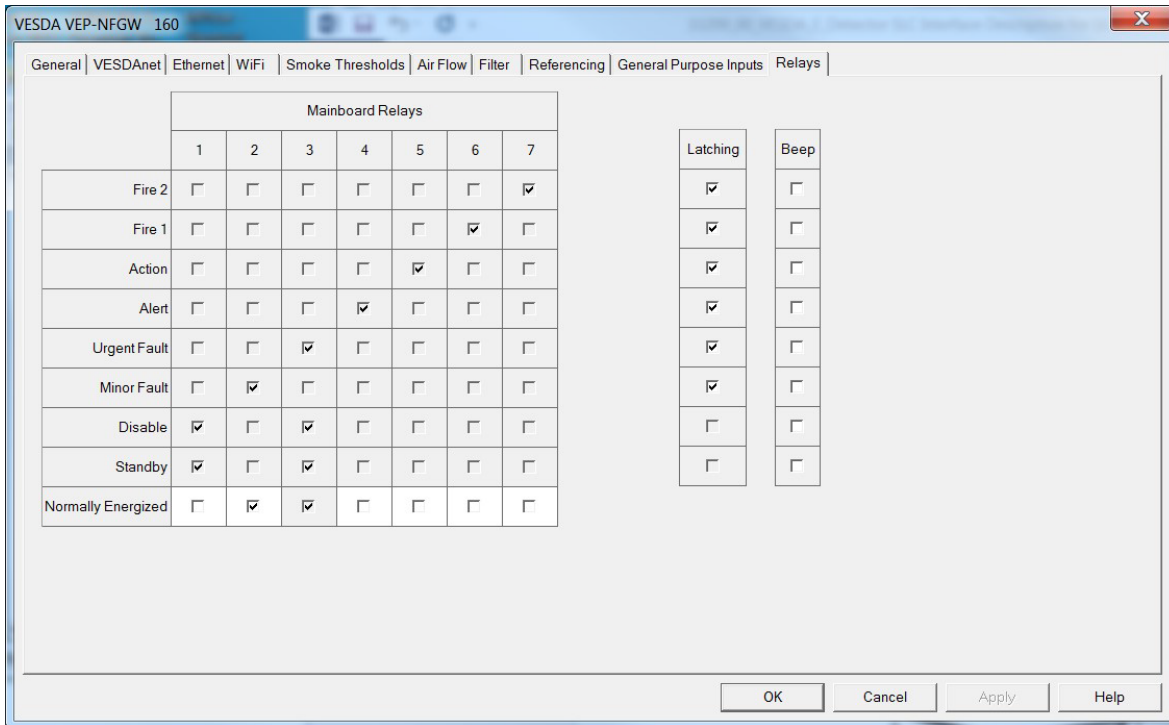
VESDA VEP-NFGW 160

General | VESDAnet | Ethernet | WiFi | Smoke Thresholds | Air Flow | Filter | Referencing | General Purpose Inputs | Relays

| | Mainboard Relays | | | | | | |
|---|---|---|---|---|---|---|---|
| | 1 | 2 | 3 | 4 | 5 | 6 | 7 |
| Fire 2 | ☐ | ☐ | ☐ | ☐ | ☐ | ☐ | ☑ |
| Fire 1 | ☐ | ☐ | ☐ | ☐ | ☐ | ☑ | ☐ |
| Action | ☐ | ☐ | ☐ | ☐ | ☑ | ☐ | ☐ |
| Alert | ☐ | ☐ | ☐ | ☑ | ☐ | ☐ | ☐ |
| Urgent Fault | ☐ | ☐ | ☑ | ☐ | ☐ | ☐ | ☐ |
| Minor Fault | ☐ | ☑ | ☐ | ☐ | ☐ | ☐ | ☐ |
| Disable | ☑ | ☐ | ☑ | ☐ | ☐ | ☐ | ☐ |
| Standby | ☑ | ☐ | ☑ | ☐ | ☐ | ☐ | ☐ |
| Normally Energized | ☐ | ☑ | ☑ | ☐ | ☐ | ☐ | ☐ |

| Latching |
|---|
| ☑ |
| ☑ |
| ☑ |
| ☑ |
| ☑ |
| ☑ |
| ☐ |
| ☐ |

| Beep |
|---|
| ☐ |
| ☐ |
| ☐ |
| ☐ |
| ☐ |
| ☐ |
| ☐ |
| ☐ |

OK | Cancel | Apply | Help